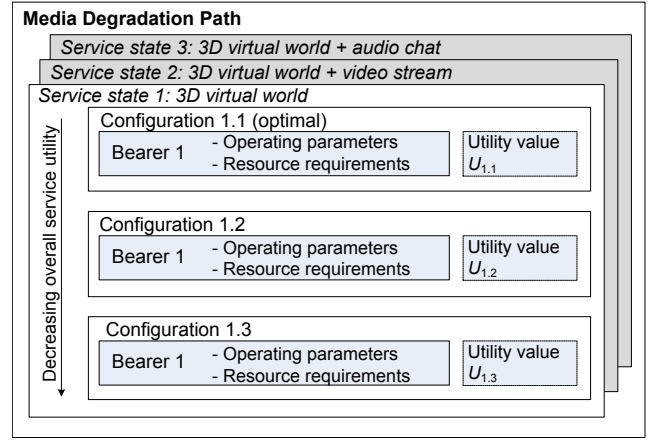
Media Degradation Path

Service state 3: 3D virtual world + audio chat

Service state 2: 3D virtual world + video stream

Service state 1: 3D virtual world

Decreasing overall service utility

Configuration 1.1 (optimal)

Bearer 1 - Operating parameters - Resource requirements

Utility value $U_{1.1}$

Configuration 1.2

Bearer 1 - Operating parameters - Resource requirements

Utility value $U_{1.2}$

Configuration 1.3

Bearer 1 - Operating parameters - Resource requirements

Utility value $U_{1.3}$